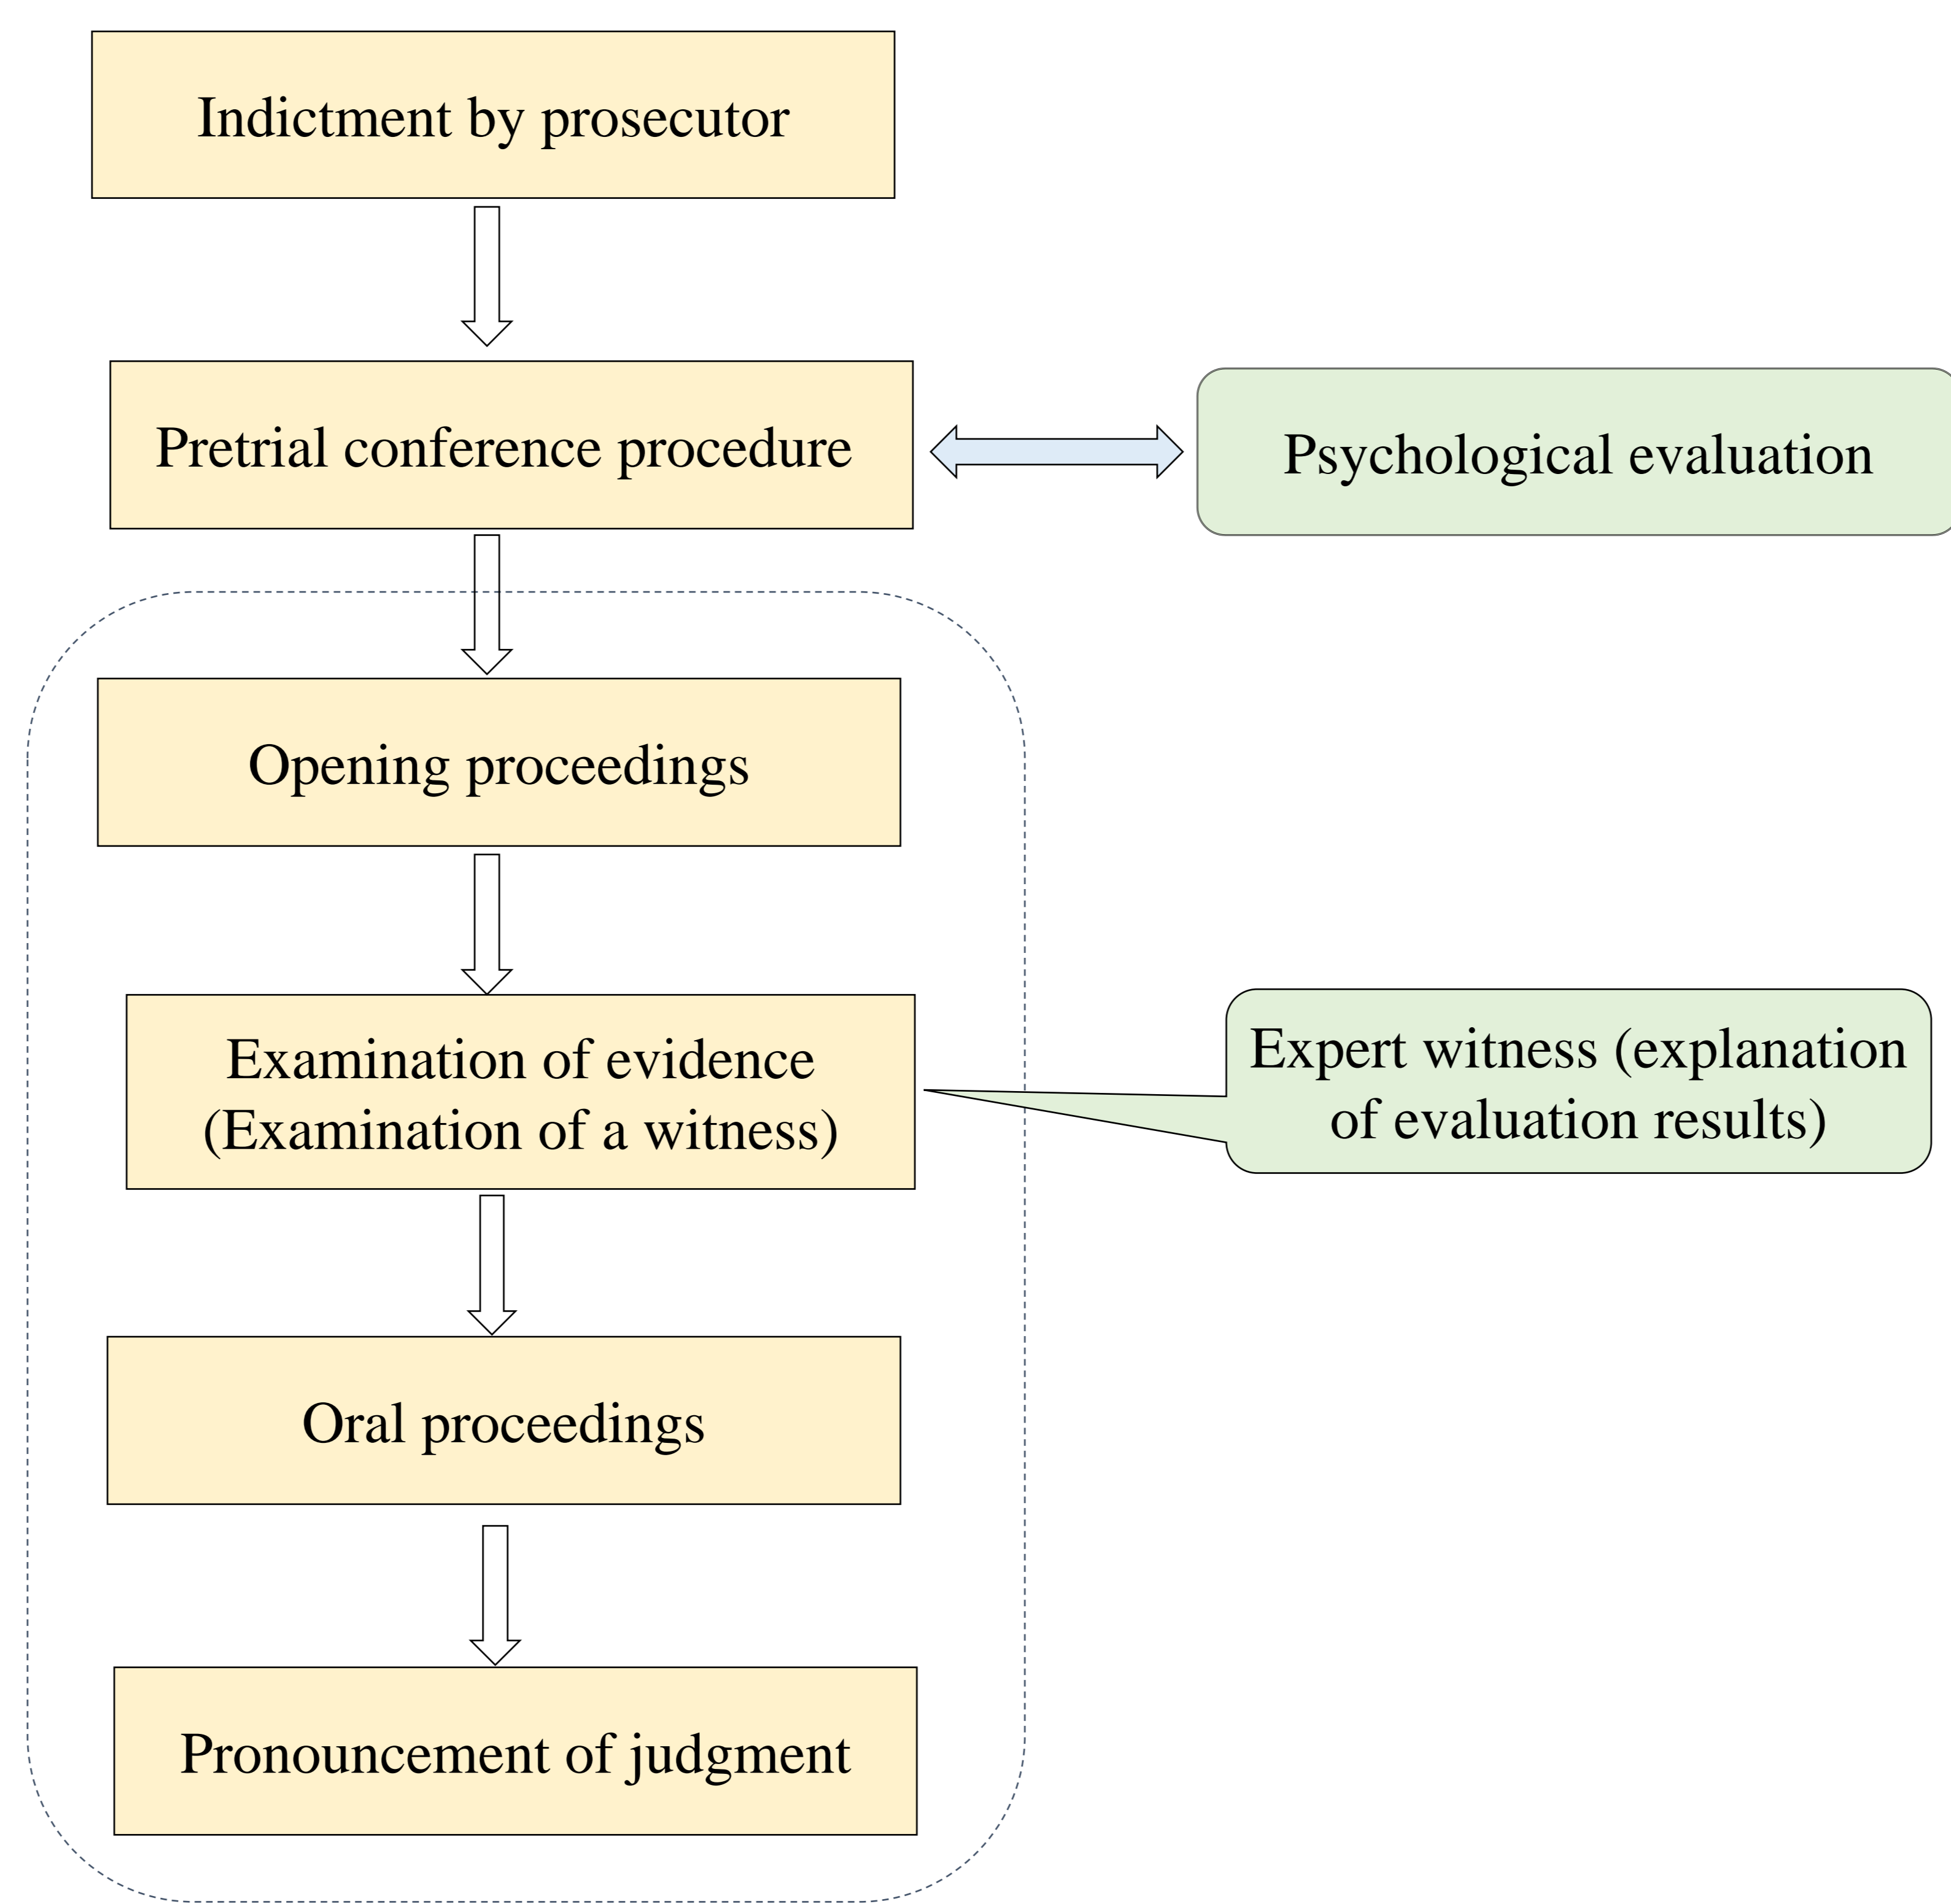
Indictment by prosecutor

Pretrial conference procedure

Psychological evaluation

Opening proceedings

Examination of evidence (Examination of a witness)

Expert witness (explanation of evaluation results)

Oral proceedings

Pronouncement of judgment